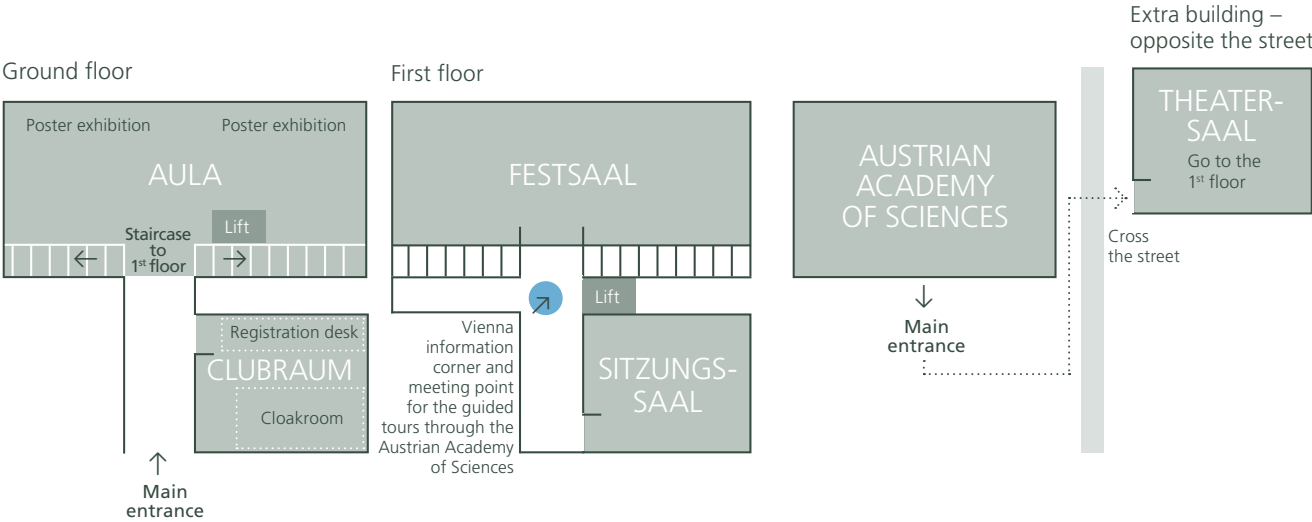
Ground floor

Poster exhibition

Poster exhibition

AULA

Staircase to $1^{st}$ floor

Lift

Registration desk

CLUBRAUM

Cloakroom

Main entrance

First floor

FESTSAAL

Lift

Vienna information corner and meeting point for the guided tours through the Austrian Academy of Sciences

SITZUNGSSAAL

AUSTRIAN ACADEMY OF SCIENCES

Main entrance

Extra building – opposite the street

THEATERSAAL

Go to the $1^{st}$ floor

Cross the street